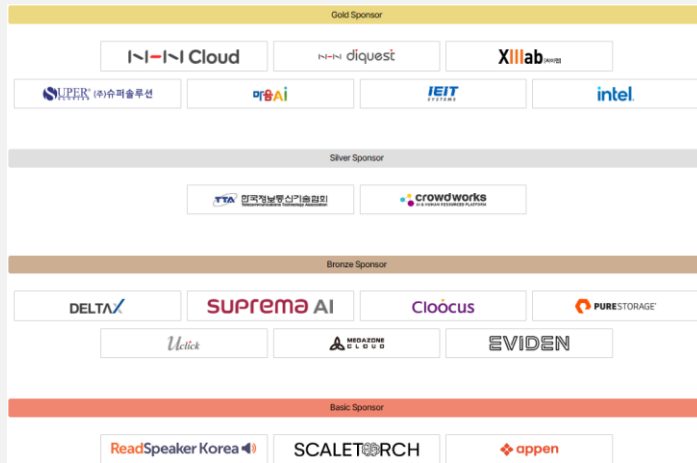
Gold Sponsor

NHN Cloud

NHN diquest

XIIlab (엑스투랩)

SUPER (주)슈퍼솔루션

마음AI

IEIT SYSTEMS

intel.

Silver Sponsor

TTA 한국정보통신기술협회 Telecommunications Technology Association

crowdworks AI & HUMAN RESOURCES PLATFORM

Bronze Sponsor

DELTAX

suprema AI

Cloocus

PURESTORAGE

Uclick

MEGAZONE CLOUD

EVIDEN

Basic Sponsor

ReadSpeaker Korea

SCALETORCH

appen